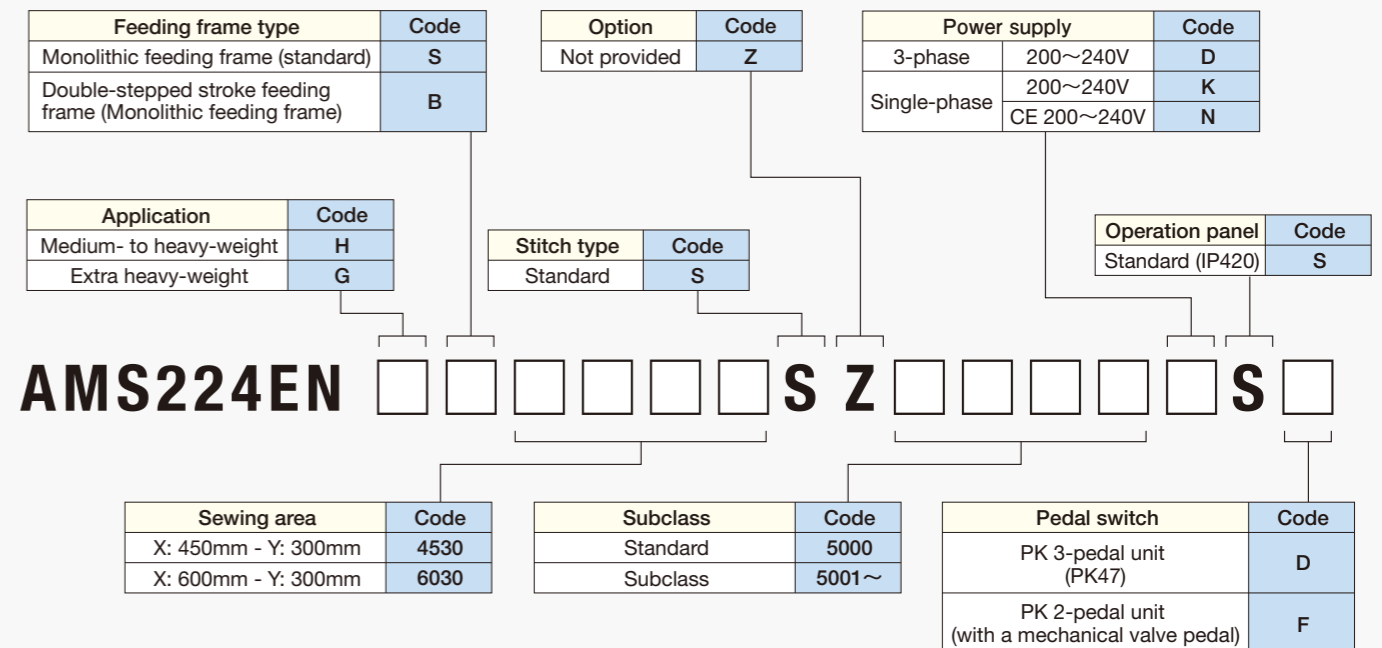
| Feeding frame type | Code |
|---|---|
| Monolithic feeding frame (standard) | S |
| Double-stepped stroke feeding frame (Monolithic feeding frame) | B |

| Option | Code |
|---|---|
| Not provided | Z |

| Power supply | | Code |
|---|---|---|
| 3-phase | 200～240V | D |
| Single-phase | 200～240V | K |
| | CE 200～240V | N |

| Application | Code |
|---|---|
| Medium- to heavy-weight | H |
| Extra heavy-weight | G |

| Stitch type | Code |
|---|---|
| Standard | S |

| Operation panel | Code |
|---|---|
| Standard (IP420) | S |

AMS224EN □□□□□□S Z□□□□□S□

| Sewing area | Code |
|---|---|
| X: 450mm - Y: 300mm | 4530 |
| X: 600mm - Y: 300mm | 6030 |

| Subclass | Code |
|---|---|
| Standard | 5000 |
| Subclass | 5001～ |

| Pedal switch | Code |
|---|---|
| PK 3-pedal unit (PK47) | D |
| PK 2-pedal unit (with a mechanical valve pedal) | F |